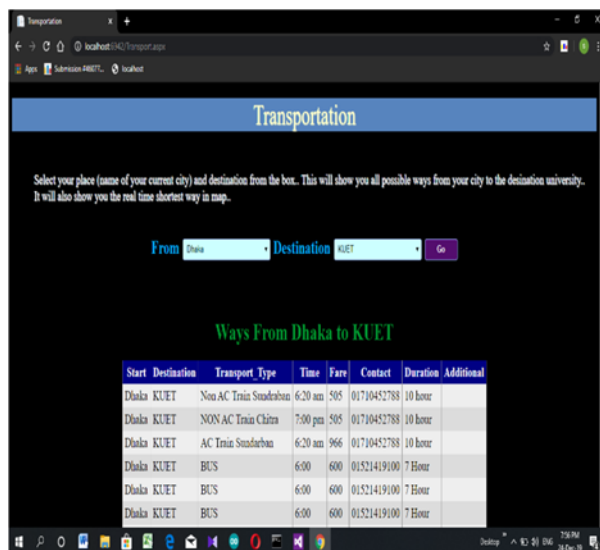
Transportation

localhost:6342/Transport.aspx

Apps Submission 496077... localhost

Transportation

Select your place (name of your current city) and destination from the box.. This will show you all possible ways from your city to the desination university.. It will also show you the real time shortest way in map..

From Dhaka Destination KUET Go

Ways From Dhaka to KUET

| Start | Destination | Transport_Type | Time | Fare | Contact | Duration | Additional |
|---|---|---|---|---|---|---|---|
| Dhaka | KUET | Non AC Train Sundraban | 6:20 am | 505 | 01710452788 | 10 hour | |
| Dhaka | KUET | NON AC Train Chitra | 7:00 pm | 505 | 01710452788 | 10 hour | |
| Dhaka | KUET | AC Train Sundarban | 6:20 am | 966 | 01710452788 | 10 hour | |
| Dhaka | KUET | BUS | 6:00 | 600 | 01521419100 | 7 Hour | |
| Dhaka | KUET | BUS | 6:00 | 600 | 01521419100 | 7 Hour | |
| Dhaka | KUET | BUS | 6:00 | 600 | 01521419100 | 7 Hour | |

Desktop ENG 7:56 PM